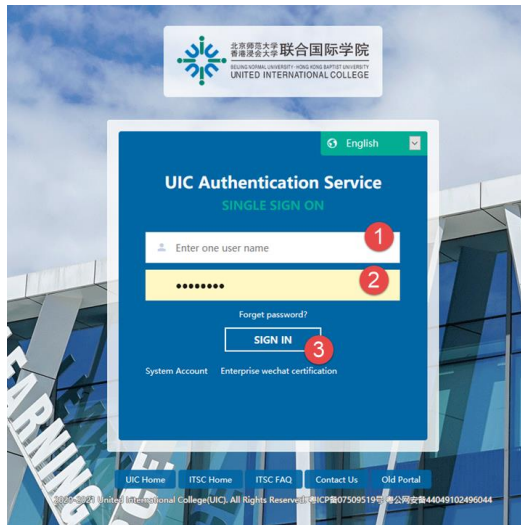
北京师范大学
香港浸会大学 联合国际学院
BEIJING NORMAL UNIVERSITY · HONG KONG BAPTIST UNIVERSITY
UNITED INTERNATIONAL COLLEGE

English

UIC Authentication Service
SINGLE SIGN ON

Enter one user name
1
••••••••
2

Forget password?

SIGN IN
3

System Account Enterprise wechat certification

UIC Home ITSC Home ITSC FAQ Contact Us Old Portal

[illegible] United International College(UIC). All Rights Reserved 粤ICP备07509519号 粤公网安备44049102496044